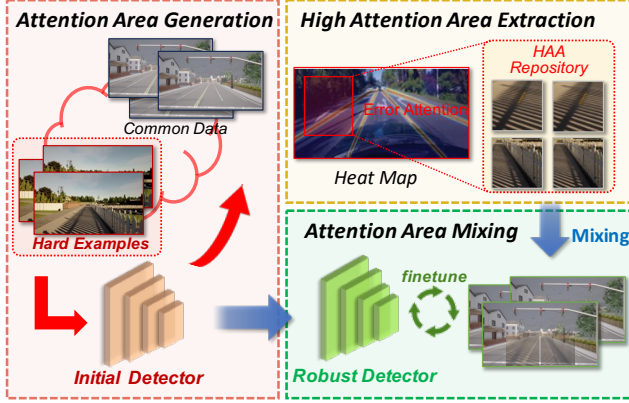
Attention Area Generation

Common Data

Hard Examples

Initial Detector

High Attention Area Extraction

Error Attention

Heat Map

HAA Repository

Mixing

Attention Area Mixing

finetune

Robust Detector